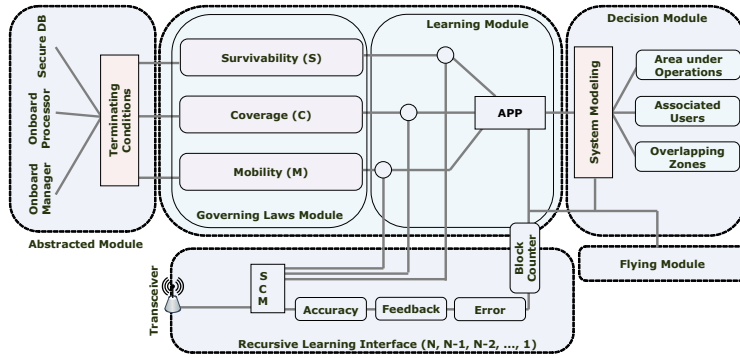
Secure DB
Onboard Processor
Onboard Manager
Terminating Conditions
Abstracted Module
Survivability (S)
Coverage (C)
Mobility (M)
Governing Laws Module
Learning Module
APP
Decision Module
System Modeling
Area under Operations
Associated Users
Overlapping Zones
Block Counter
Flying Module
Transceiver
S C M
Accuracy
Feedback
Error
Recursive Learning Interface (N, N-1, N-2, ..., 1)